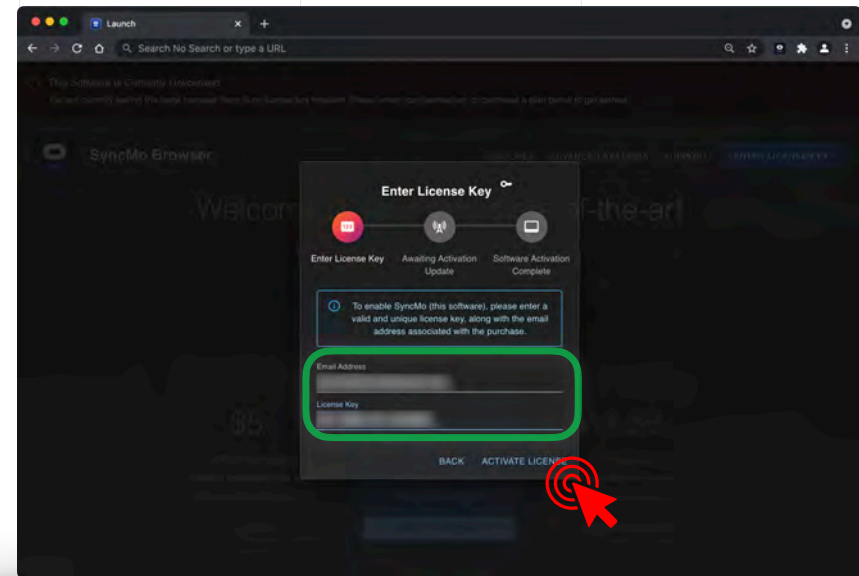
Launch

Search No Search or type a URL

This Software is Currently Unlicensed

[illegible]

SyncMo Browser

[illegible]

Welcom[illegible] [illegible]-of-the-art

Enter License Key

Enter License Key

Awaiting Activation Update

Software Activation Complete

To enable SyncMo (this software), please enter a valid and unique license key, along with the email address associated with the purchase.

Email Address

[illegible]

License Key

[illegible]

BACK

ACTIVATE LICENSE